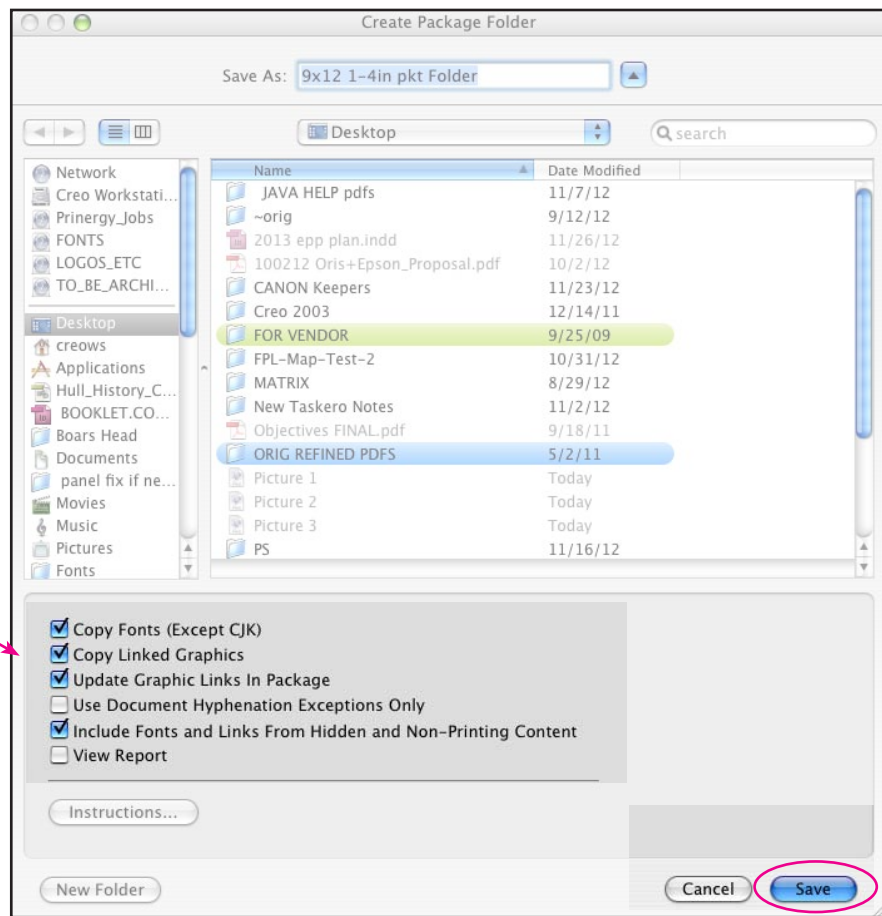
Create Package Folder

Save As: 9x12 1-4in pkt Folder

Desktop

search

Network
Creo Workstati...
Prinergy_Jobs
FONTS
LOGOS_ETC
TO_BE_ARCHI...
Desktop
creows
Applications
Hull_History_C...
BOOKLET.CO...
Boars Head
Documents
panel fix if ne...
Movies
Music
Pictures
Fonts

| Name | Date Modified |
|---|---|
| JAVA HELP pdfs | 11/7/12 |
| ~orig | 9/12/12 |
| 2013 epp plan.indd | 11/26/12 |
| 100212 Oris+Epson_Proposal.pdf | 10/2/12 |
| CANON Keepers | 11/23/12 |
| Creo 2003 | 12/14/11 |
| FOR VENDOR | 9/25/09 |
| FPL-Map-Test-2 | 10/31/12 |
| MATRIX | 8/29/12 |
| New Taskero Notes | 11/2/12 |
| Objectives FINAL.pdf | 9/18/11 |
| ORIG REFINED PDFS | 5/2/11 |
| Picture 1 | Today |
| Picture 2 | Today |
| Picture 3 | Today |
| PS | 11/16/12 |

Copy Fonts (Except CJK)
Copy Linked Graphics
Update Graphic Links In Package
Use Document Hyphenation Exceptions Only
Include Fonts and Links From Hidden and Non-Printing Content
View Report

Instructions...

New Folder

Cancel

Save